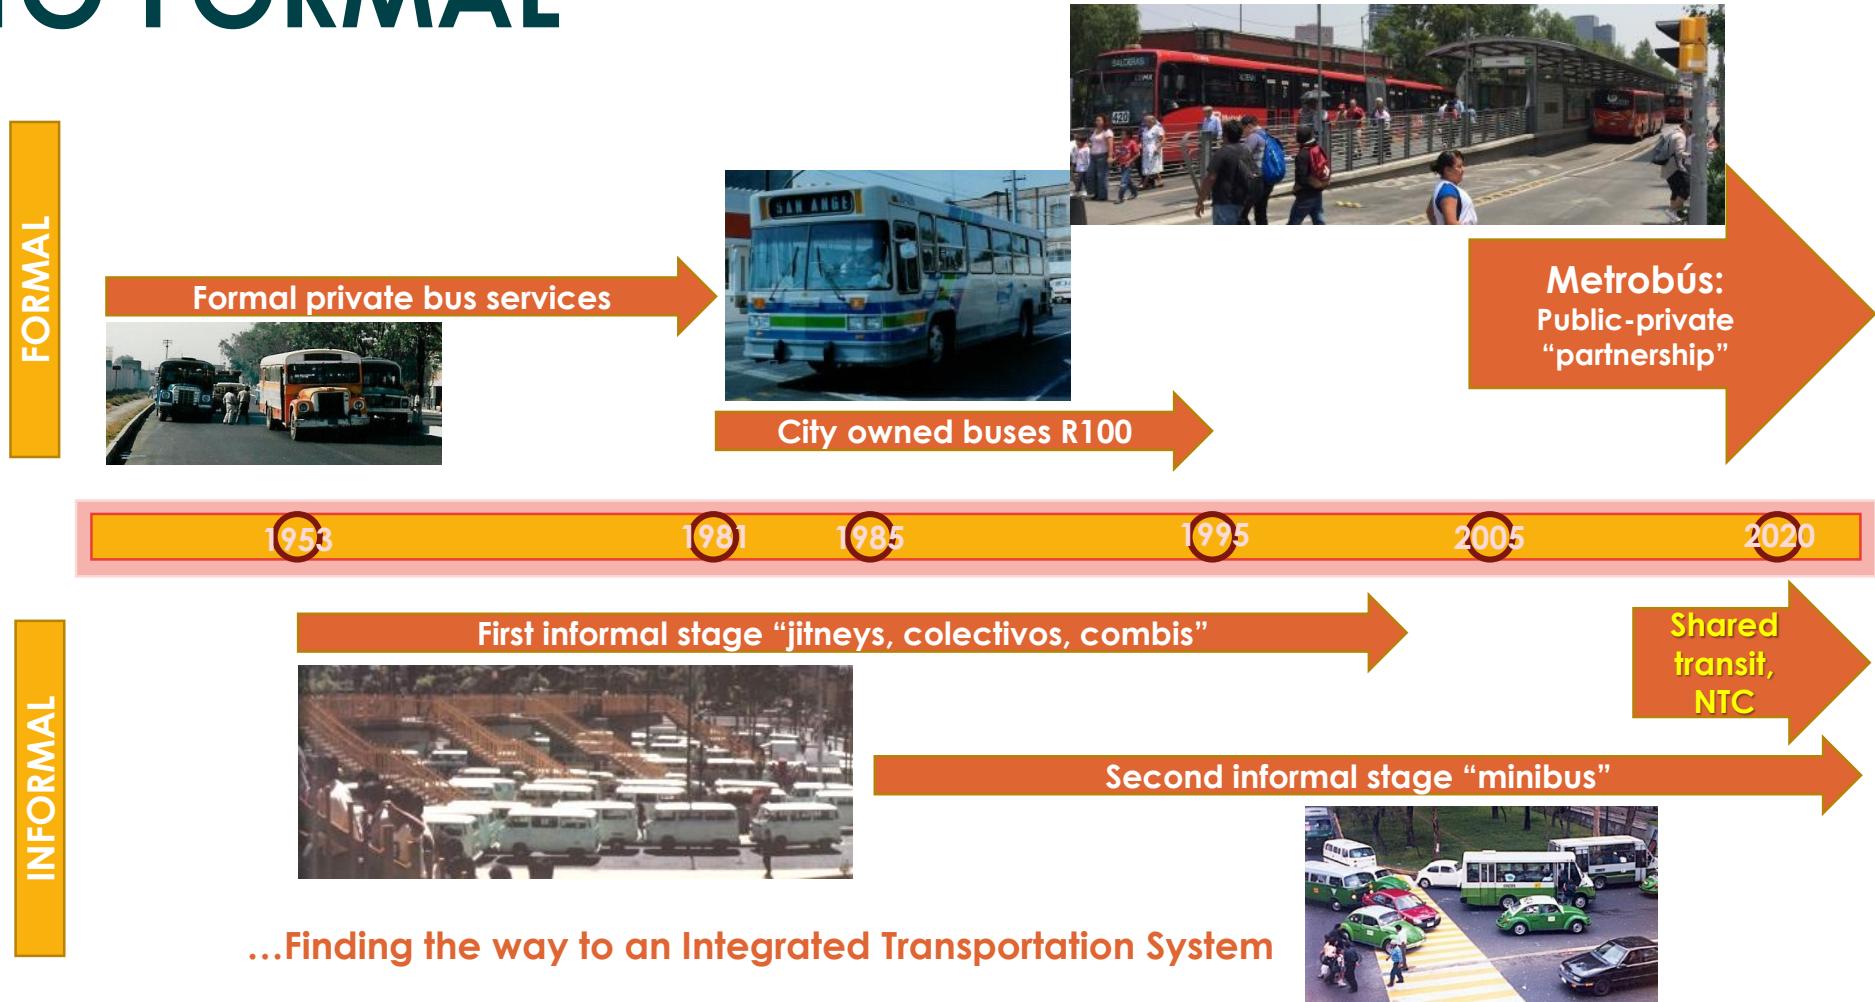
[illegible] FORMAL

FORMAL

Formal private bus services

City owned buses R100

Metrobús: Public-private "partnership"

1953 1981 1985 1995 2005 2020

INFORMAL

First informal stage "jitneys, colectivos, combis"

Shared transit, NTC

Second informal stage "minibus"

…Finding the way to an Integrated Transportation System